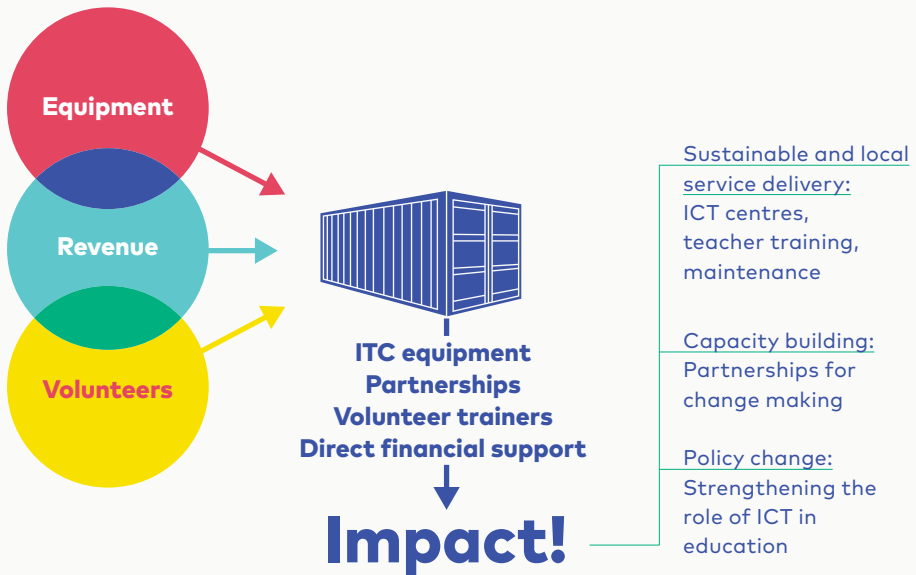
Equipment

Revenue

Volunteers

ITC equipment
Partnerships
Volunteer trainers
Direct financial support

Impact!

Sustainable and local service delivery:
ICT centres, teacher training, maintenance

Capacity building:
Partnerships for change making

Policy change:
Strengthening the role of ICT in education